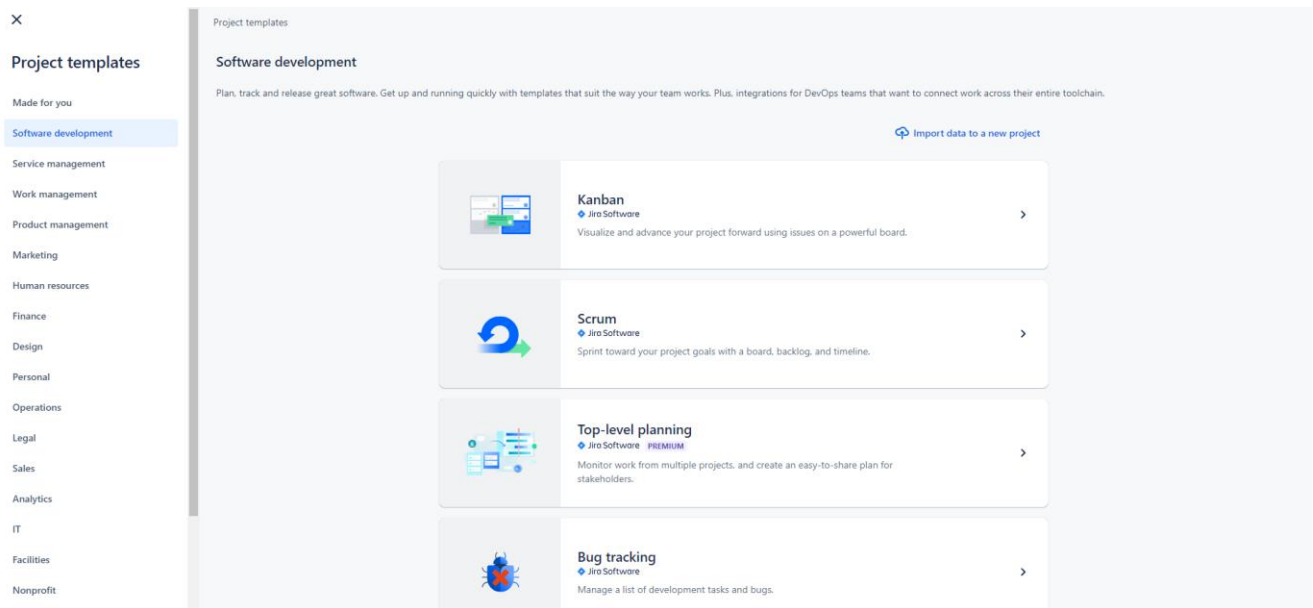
×

Project templates

Made for you

Software development

Service management

Work management

Product management

Marketing

Human resources

Finance

Design

Personal

Operations

Legal

Sales

Analytics

IT

Facilities

Nonprofit

Project templates

Software development

Plan, track and release great software. Get up and running quickly with templates that suit the way your team works. Plus, integrations for DevOps teams that want to connect work across their entire toolchain.

Import data to a new project

Kanban
Jira Software
Visualize and advance your project forward using issues on a powerful board.

Scrum
Jira Software
Sprint toward your project goals with a board, backlog, and timeline.

Top-level planning
Jira Software PREMIUM
Monitor work from multiple projects, and create an easy-to-share plan for stakeholders.

Bug tracking
Jira Software
Manage a list of development tasks and bugs.